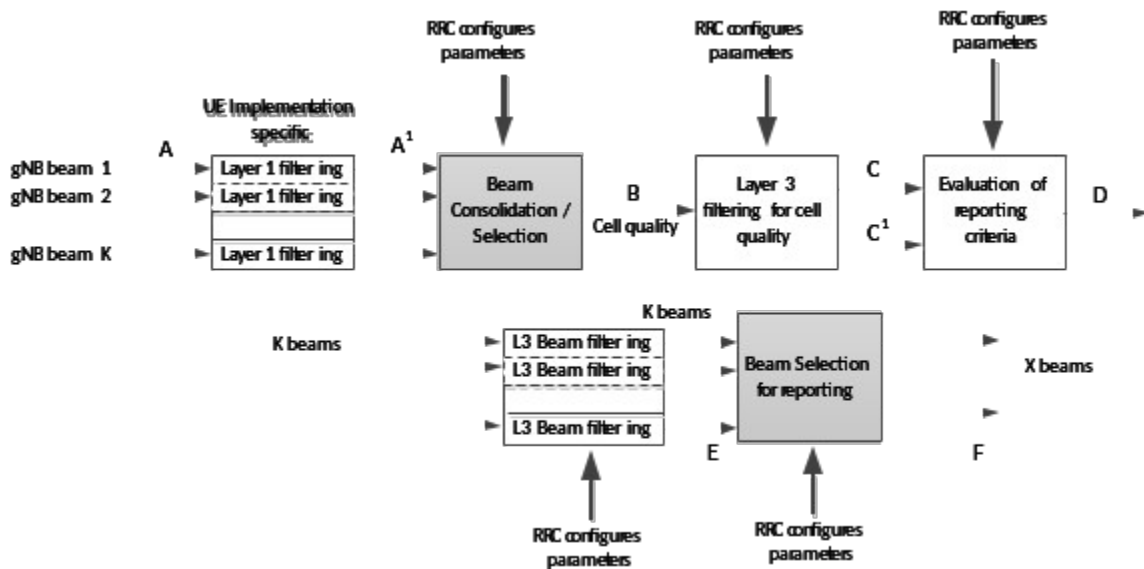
RRC configures parameters

RRC configures parameters

RRC configures parameters

UE Implementation specific

A

A$^1$

gNB beam 1

gNB beam 2

gNB beam K

Layer 1 filter ing

Layer 1 filter ing

Layer 1 filter ing

Beam Consolidation / Selection

B

Cell quality

Layer 3 filtering for cell quality

C

C$^1$

Evaluation of reporting criteria

D

K beams

K beams

L3 Beam filter ing

L3 Beam filter ing

L3 Beam filter ing

Beam Selection for reporting

X beams

E

F

RRC configures parameters

RRC configures parameters